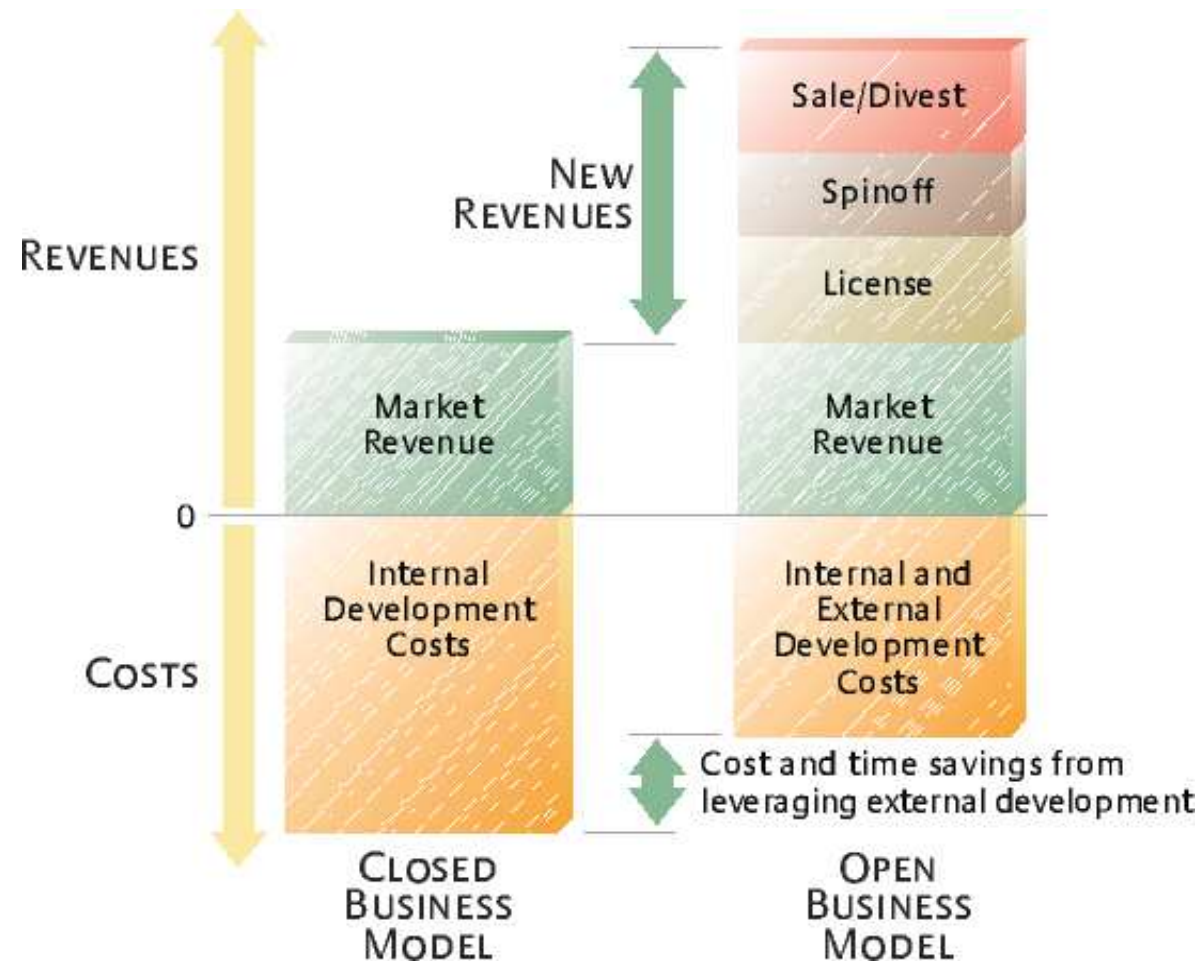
REVENUES

NEW REVENUES

Sale/Divest

Spinoff

License

Market Revenue

Market Revenue

0

COSTS

Internal Development Costs

Internal and External Development Costs

Cost and time savings from leveraging external development

CLOSED BUSINESS MODEL

OPEN BUSINESS MODEL